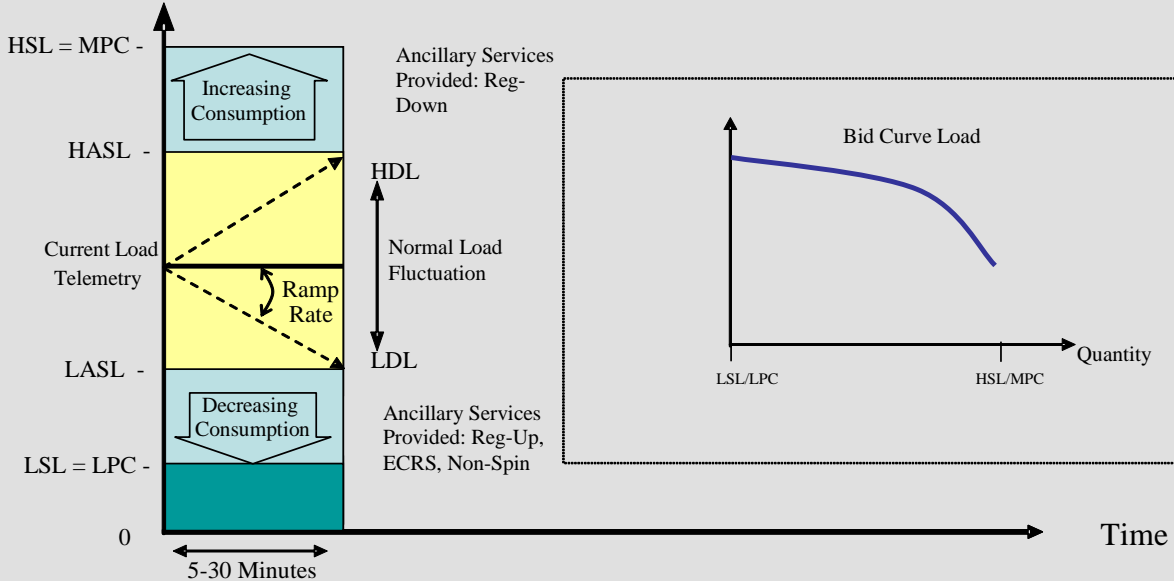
HSL = MPC -

Increasing Consumption

Ancillary Services Provided: Reg-Down

HASL -

HDL

Current Load Telemetry

Normal Load Fluctuation

Ramp Rate

LASL -

LDL

Decreasing Consumption

Ancillary Services Provided: Reg-Up, ECRS, Non-Spin

LSL = LPC -

0

5-30 Minutes

Time

Bid Curve Load

LSL/LPC

HSL/MPC

Quantity